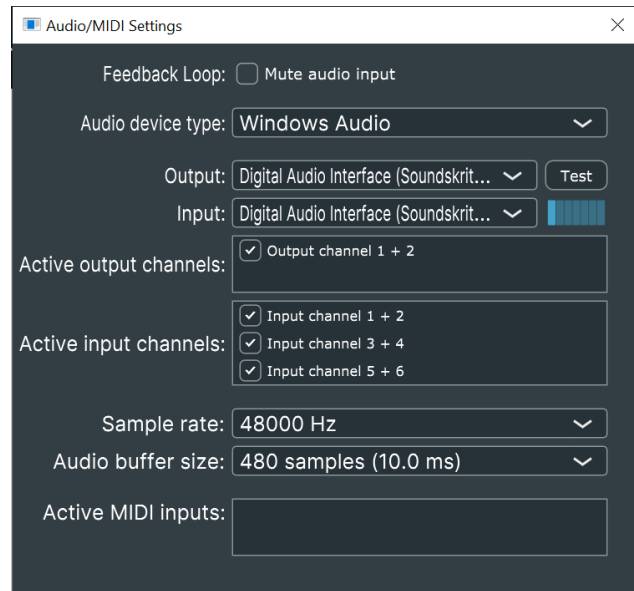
Audio/MIDI Settings

Feedback Loop: Mute audio input

Audio device type: Windows Audio

Output: Digital Audio Interface (Soundskrit... Test

Input: Digital Audio Interface (Soundskrit...

Active output channels: Output channel 1 + 2

Active input channels: Input channel 1 + 2
Input channel 3 + 4
Input channel 5 + 6

Sample rate: 48000 Hz

Audio buffer size: 480 samples (10.0 ms)

Active MIDI inputs: